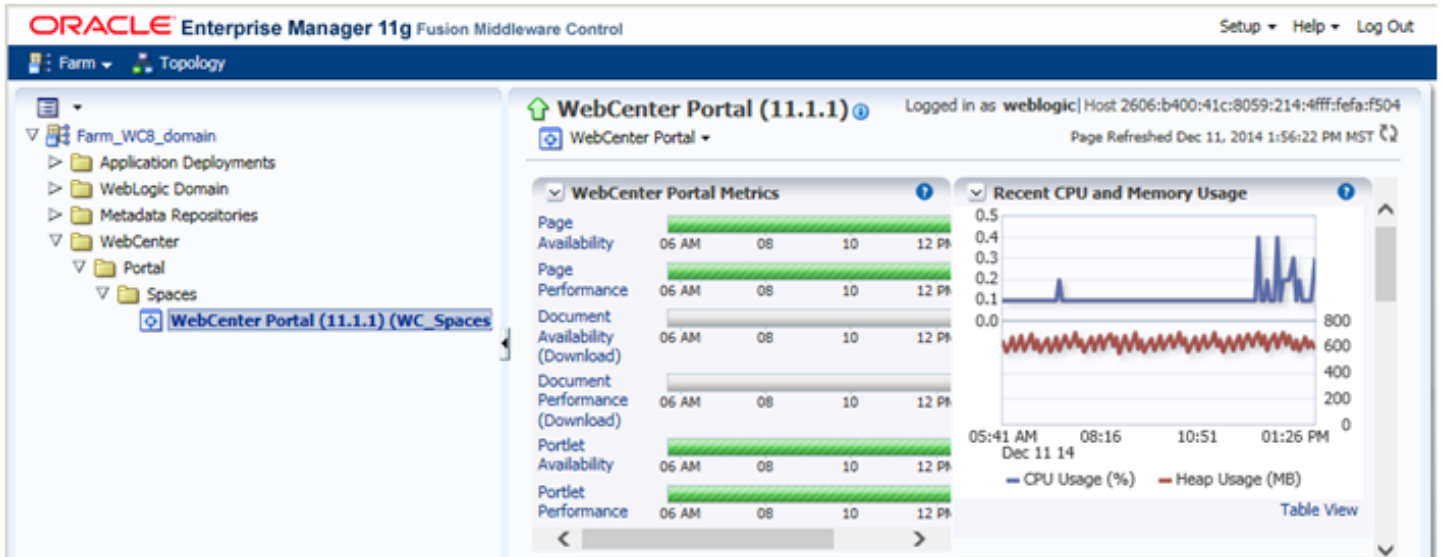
ORACLE Enterprise Manager 11g Fusion Middleware Control

Setup ▾ Help ▾ Log Out

Farm ▾ Topology

Farm_WC8_domain
Application Deployments
WebLogic Domain
Metadata Repositories
WebCenter
Portal
Spaces
WebCenter Portal (11.1.1) (WC_Spaces

WebCenter Portal (11.1.1)

Logged in as weblogic | Host 2606:b400:41c:8059:214:4fff:fefa:f504

WebCenter Portal ▾

Page Refreshed Dec 11, 2014 1:56:22 PM MST

WebCenter Portal Metrics

| | | | | |
|---|---|---|---|---|
| Page Availability | 06 AM | 08 | 10 | 12 PM |
| Page Performance | 06 AM | 08 | 10 | 12 PM |
| Document Availability (Download) | 06 AM | 08 | 10 | 12 PM |
| Document Performance (Download) | 06 AM | 08 | 10 | 12 PM |
| Portlet Availability | 06 AM | 08 | 10 | 12 PM |
| Portlet Performance | 06 AM | 08 | 10 | 12 PM |

Recent CPU and Memory Usage

0.5
0.4
0.3
0.2
0.1
0.0

800
600
400
200
0

05:41 AM Dec 11 14
08:16
10:51
01:26 PM

CPU Usage (%)
Heap Usage (MB)

Table View